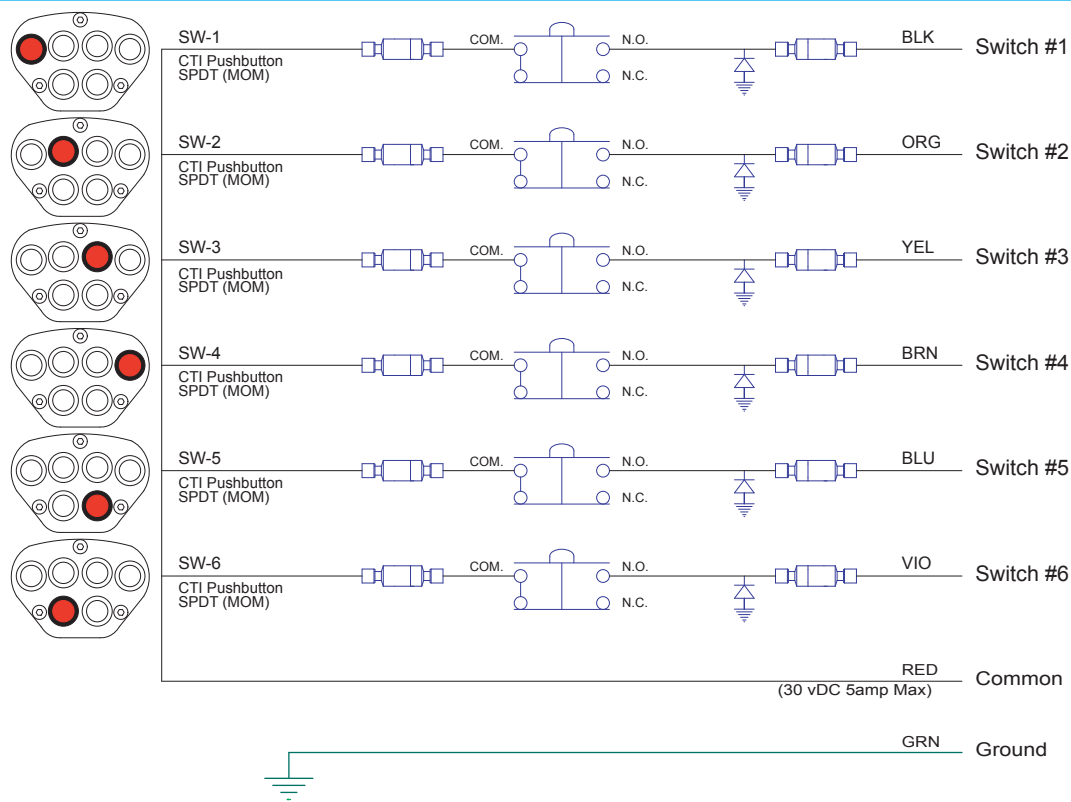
SW-1
CTI Pushbutton
SPDT (MOM)
COM.
N.O.
N.C.
BLK
Switch #1

SW-2
CTI Pushbutton
SPDT (MOM)
COM.
N.O.
N.C.
ORG
Switch #2

SW-3
CTI Pushbutton
SPDT (MOM)
COM.
N.O.
N.C.
YEL
Switch #3

SW-4
CTI Pushbutton
SPDT (MOM)
COM.
N.O.
N.C.
BRN
Switch #4

SW-5
CTI Pushbutton
SPDT (MOM)
COM.
N.O.
N.C.
BLU
Switch #5

SW-6
CTI Pushbutton
SPDT (MOM)
COM.
N.O.
N.C.
VIO
Switch #6

RED
(30 vDC 5amp Max)
Common

GRN
Ground